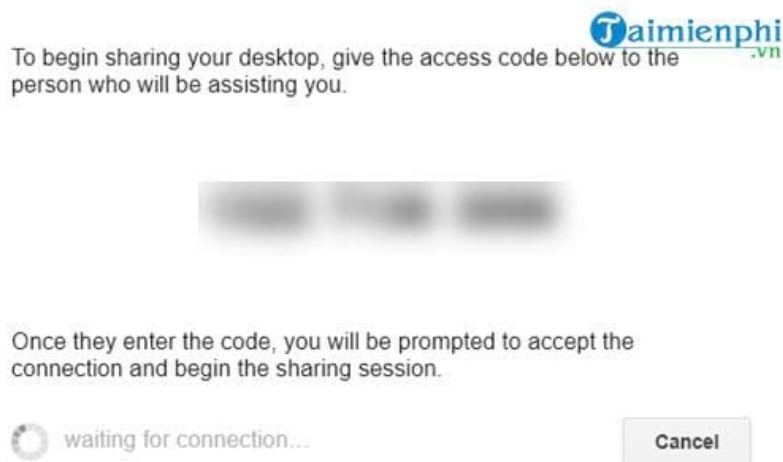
Taimienphi.vn

To begin sharing your desktop, give the access code below to the person who will be assisting you.

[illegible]

Once they enter the code, you will be prompted to accept the connection and begin the sharing session.

waiting for connection...

Cancel